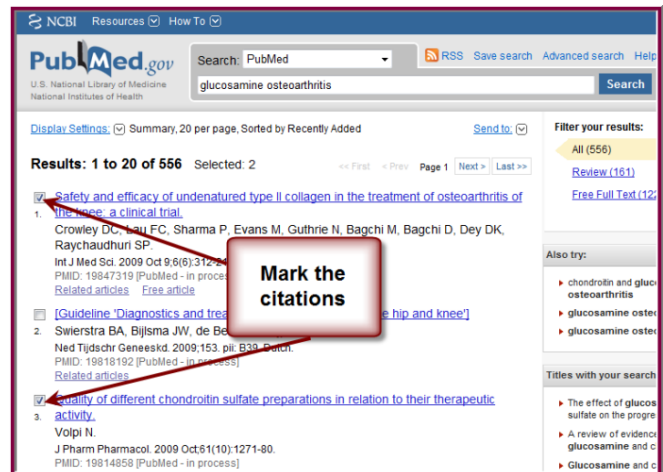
NCBI Resources How To

PubMed.gov
U.S. National Library of Medicine
National Institutes of Health

Search: PubMed
RSS Save search Advanced search Help
glucosamine osteoarthritis
Search

Display Settings: Summary, 20 per page, Sorted by Recently Added
Send to:

Results: 1 to 20 of 556 Selected: 2
<< First < Prev Page 1 Next > Last >>

1. Safety and efficacy of undenatured type II collagen in the treatment of osteoarthritis of the knee: a clinical trial.
Crowley DC, Lau FC, Sharma P, Evans M, Guthrie N, Bagchi M, Bagchi D, Dey DK, Raychaudhuri SP.
Int J Med Sci. 2009 Oct 9;6(6):312-2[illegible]
PMID: 19847319 [PubMed - in process]
Related articles Free article

2. [Guideline 'Diagnostics and trea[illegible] hip and knee']
Swierstra BA, Bijlsma JW, de Be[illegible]
Ned Tijdschr Geneeskd. 2009;153. pii: B39. Dutch.
PMID: 19818192 [PubMed - in process]
Related articles

3. Quality of different chondroitin sulfate preparations in relation to their therapeutic activity.
Volpi N.
J Pharm Pharmacol. 2009 Oct;61(10):1271-80.
PMID: 19814858 [PubMed - in process]

Mark the citations

Filter your results:
All (556)
Review (161)
Free Full Text (12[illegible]

Also try:
chondroitin and gluc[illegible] osteoarthritis
glucosamine osted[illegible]
glucosamine osted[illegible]

Titles with your search
The effect of glucos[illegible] sulfate on the progre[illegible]
A review of evidence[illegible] glucosamine and c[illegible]
Glucosamine and c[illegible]